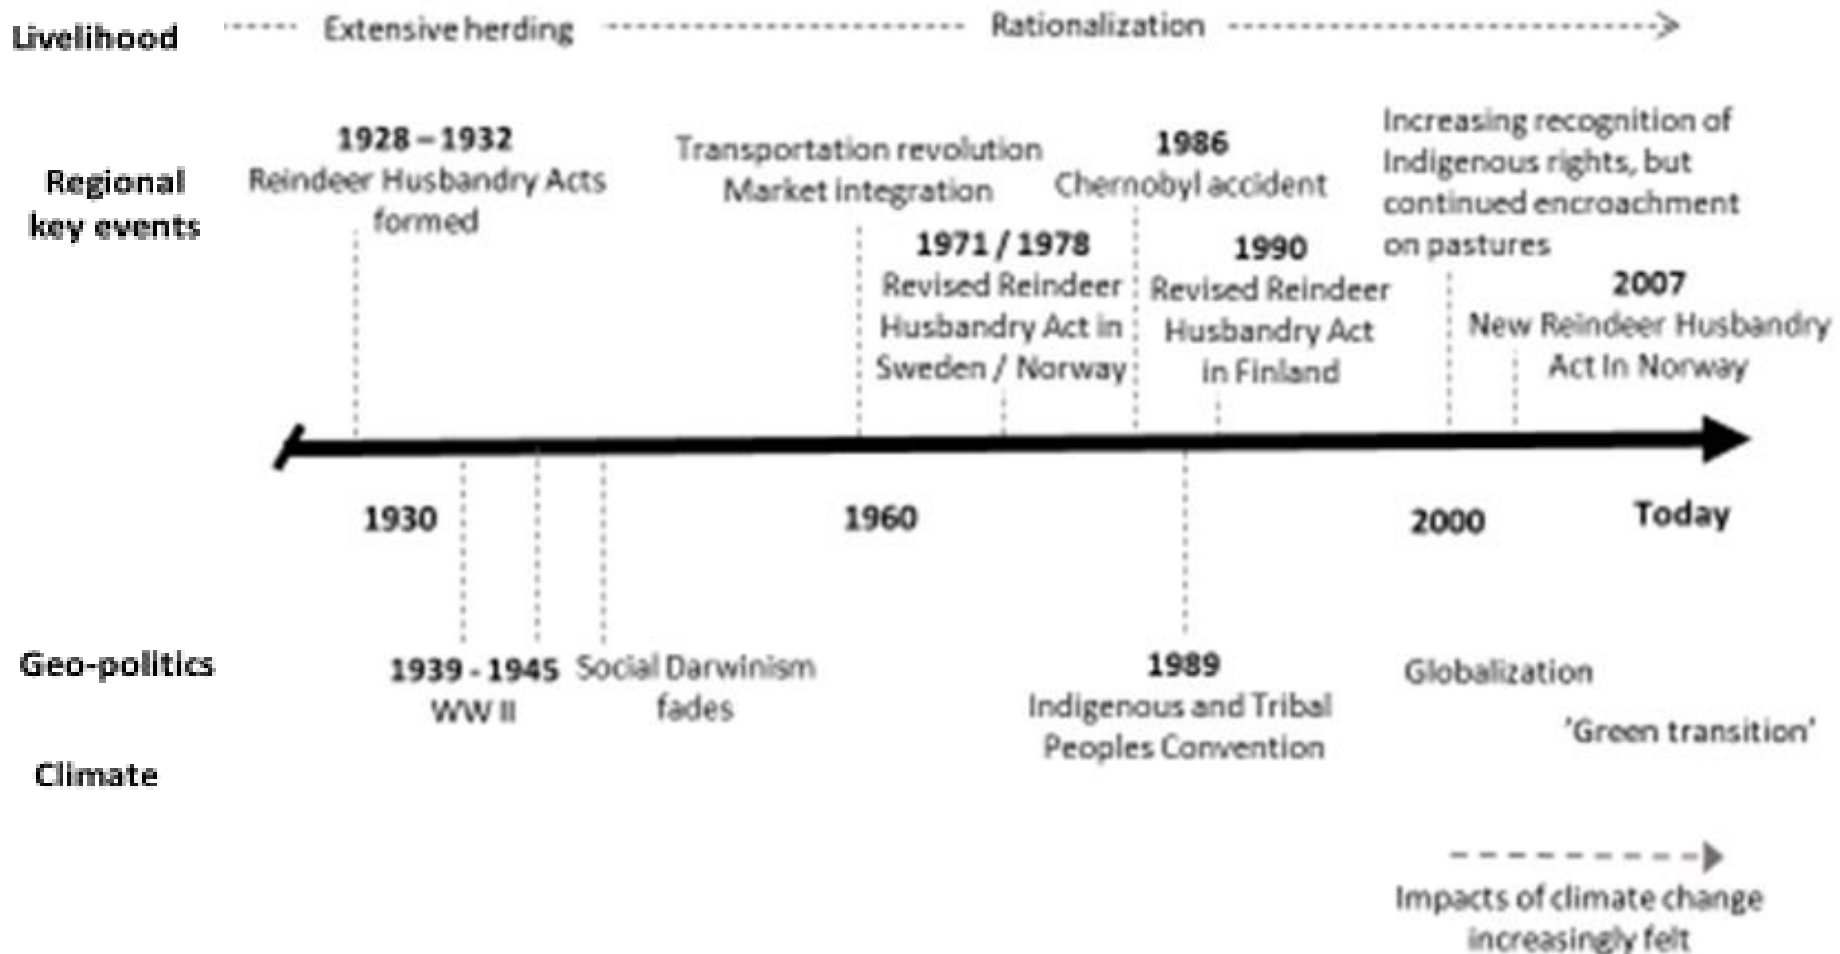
Livelihood Extensive herding Rationalization

Regional key events

1928 – 1932
Reindeer Husbandry Acts formed

Transportation revolution
Market integration

1971 / 1978
Revised Reindeer Husbandry Act in Sweden / Norway

1986
Chernobyl accident

1990
Revised Reindeer Husbandry Act in Finland

Increasing recognition of Indigenous rights, but continued encroachment on pastures

2007
New Reindeer Husbandry Act in Norway

1930 1960 2000 Today

Geo-politics

1939 - 1945
WW II

Social Darwinism fades

1989
Indigenous and Tribal Peoples Convention

Globalization

'Green transition'

Climate

Impacts of climate change increasingly felt